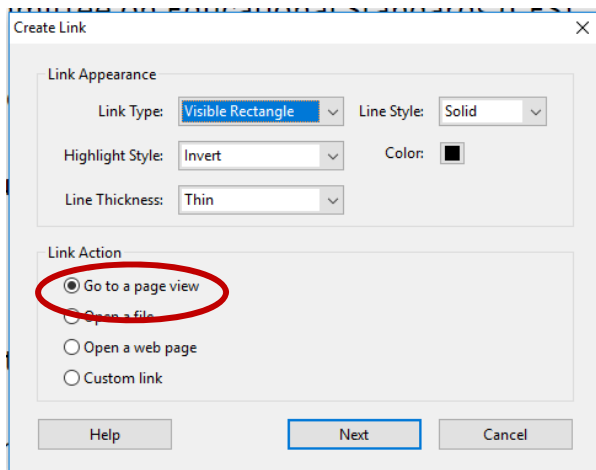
Create Link

Link Appearance

Link Type: Visible Rectangle

Line Style: Solid

Highlight Style: Invert

Color:

Line Thickness: Thin

Link Action

Go to a page view

Open a file

Open a web page

Custom link

Help

Next

Cancel